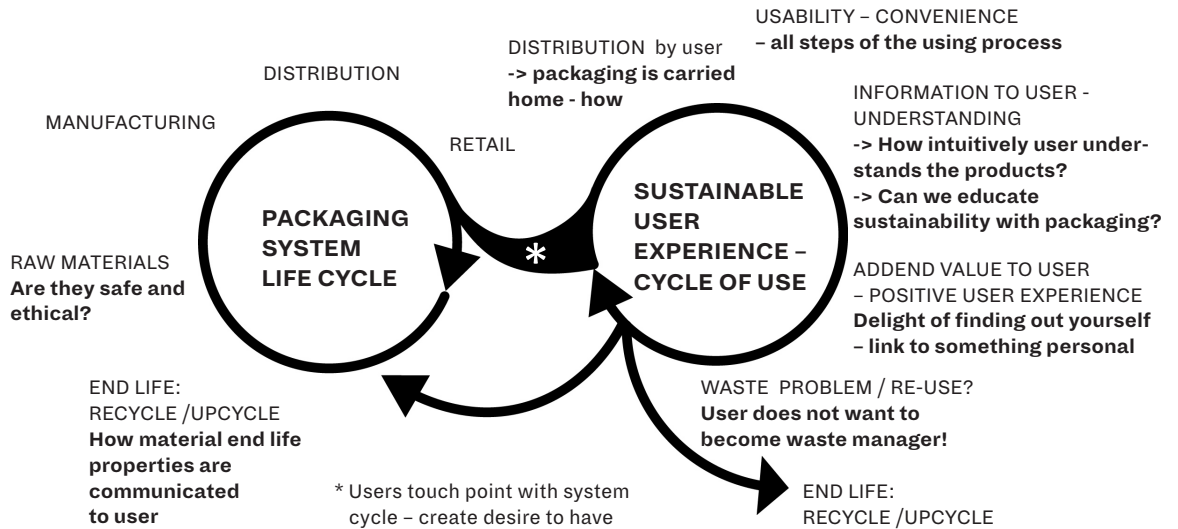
USABILITY – CONVENIENCE
**– all steps of the using process**

DISTRIBUTION by user
**-> packaging is carried home - how**

DISTRIBUTION

MANUFACTURING

RETAIL

INFORMATION TO USER - UNDERSTANDING
**-> How intuitively user understands the products?**
**-> Can we educate sustainability with packaging?**

PACKAGING SYSTEM LIFE CYCLE

*

SUSTAINABLE USER EXPERIENCE – CYCLE OF USE

RAW MATERIALS
**Are they safe and ethical?**

ADDEND VALUE TO USER
– POSITIVE USER EXPERIENCE
**Delight of finding out yourself – link to something personal**

END LIFE:
RECYCLE /UPCYCLE
**How material end life properties are communicated to user**

WASTE PROBLEM / RE-USE?
**User does not want to become waste manager!**

* Users touch point with system cycle – create desire to have

END LIFE:
RECYCLE /UPCYCLE